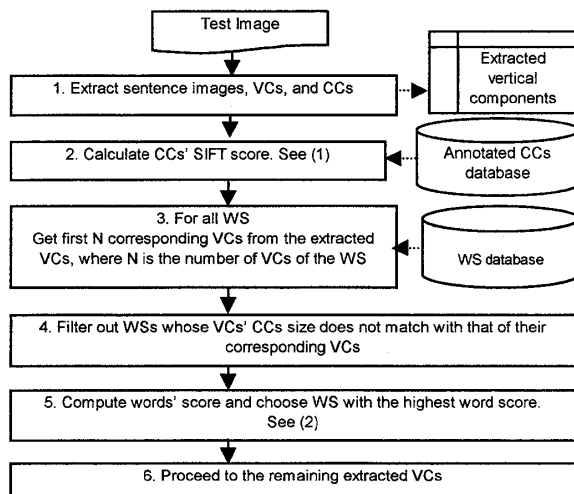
Test Image

1. Extract sentence images, VCs, and CCs

Extracted vertical components

2. Calculate CCs' SIFT score. See (1)

Annotated CCs database

3. For all WS
Get first N corresponding VCs from the extracted VCs, where N is the number of VCs of the WS

WS database

4. Filter out WSs whose VCs' CCs size does not match with that of their corresponding VCs

5. Compute words' score and choose WS with the highest word score. See (2)

6. Proceed to the remaining extracted VCs